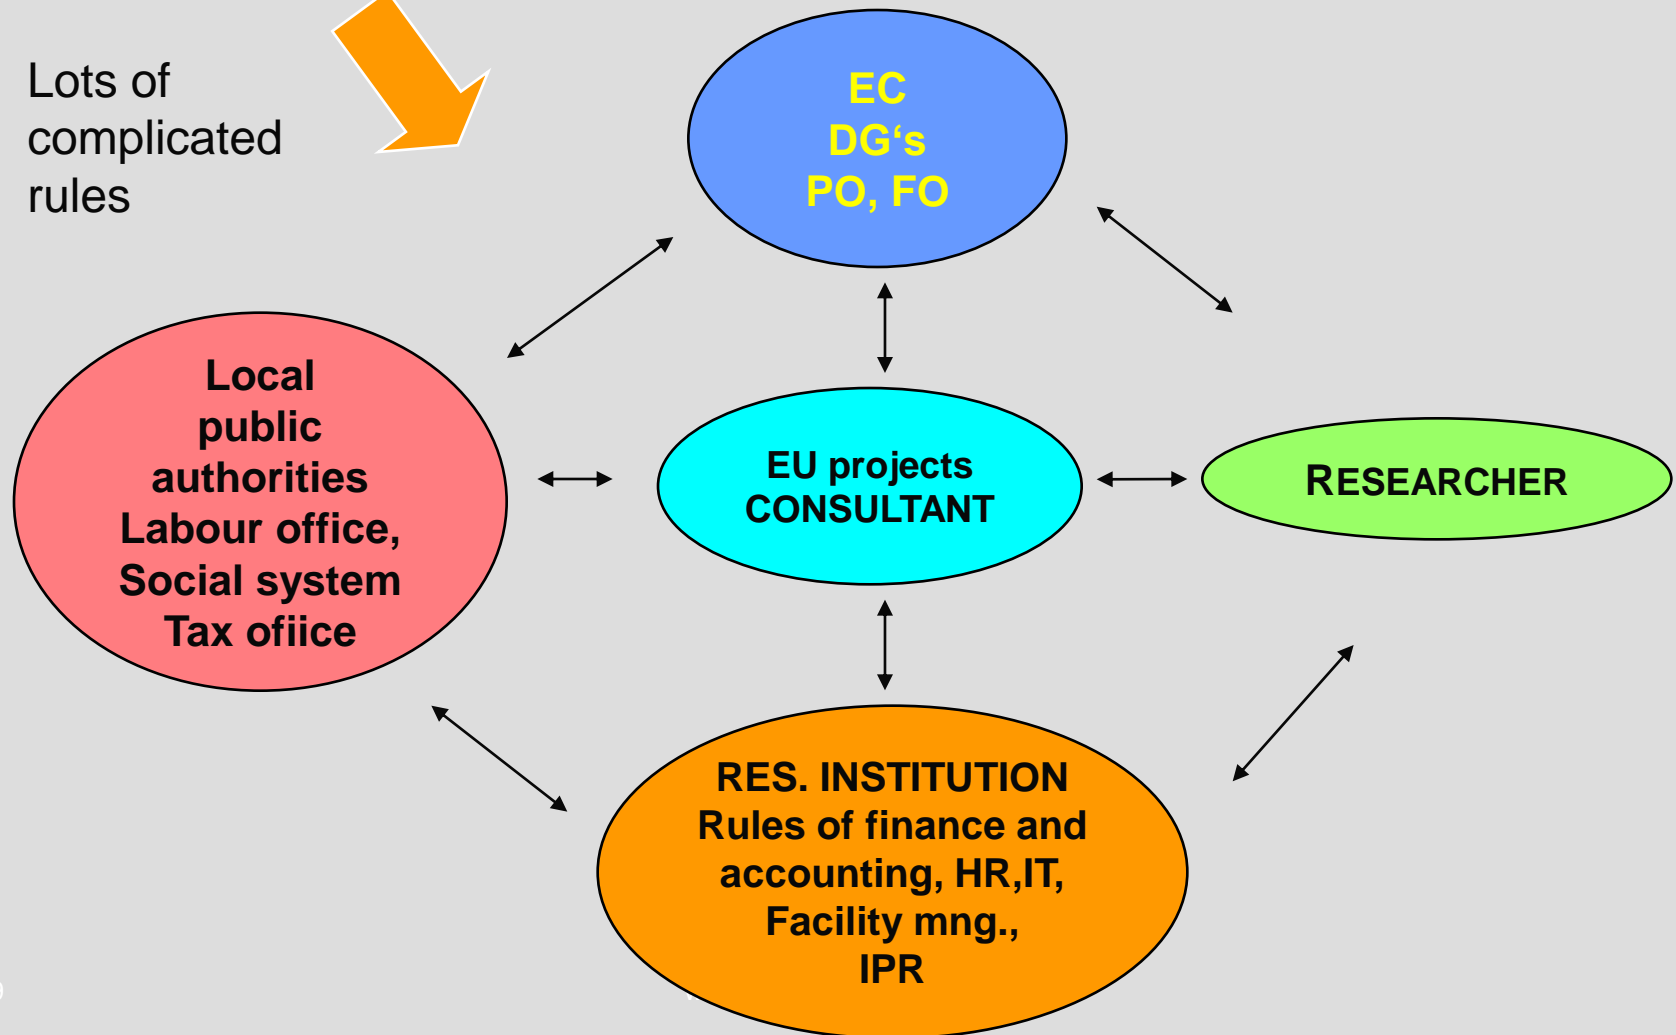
Lots of complicated rules

EC
DG‘s
PO, FO

Local
public
authorities
Labour office,
Social system
Tax ofiice

EU projects
CONSULTANT

RESEARCHER

RES. INSTITUTION
Rules of finance and
accounting, HR,IT,
Facility mng.,
IPR